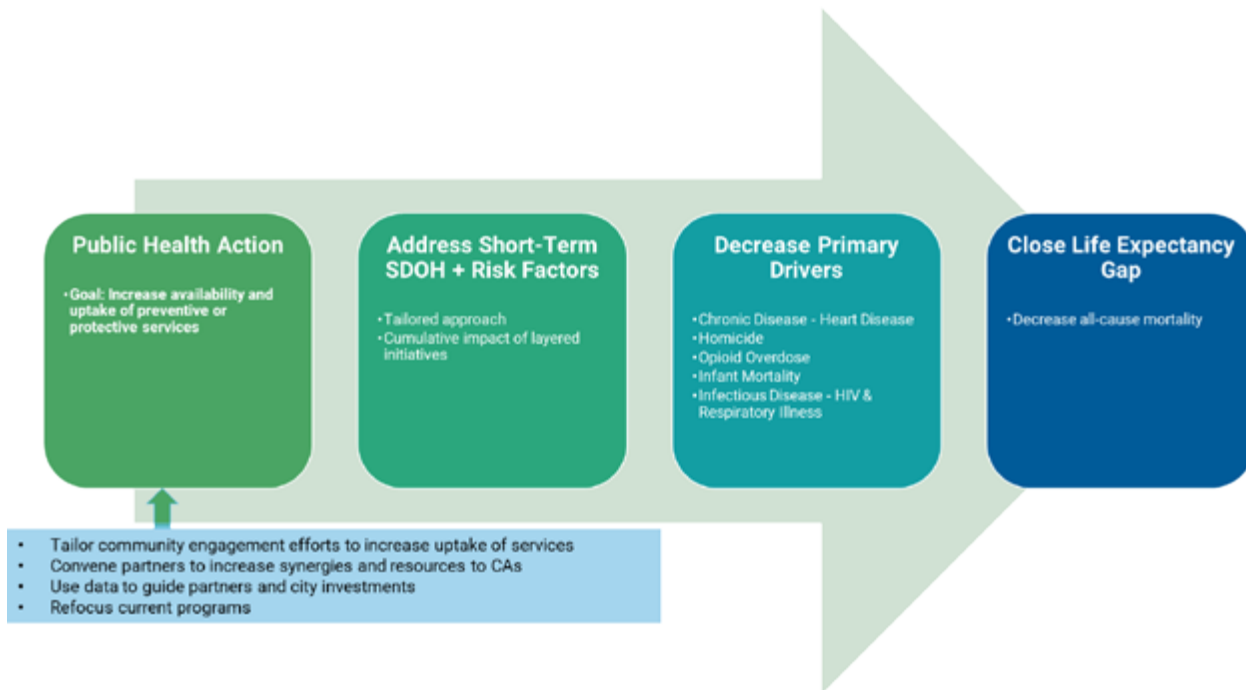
Public Health Action

• Goal: Increase availability and uptake of preventive or protective services

Address Short-Term SDOH + Risk Factors

• Tailored approach
• Cumulative impact of layered initiatives

Decrease Primary Drivers

• Chronic Disease - Heart Disease
• Homicide
• Opioid Overdose
• Infant Mortality
• Infectious Disease - HIV & Respiratory Illness

Close Life Expectancy Gap

• Decrease all-cause mortality

• Tailor community engagement efforts to increase uptake of services
• Convene partners to increase synergies and resources to CAs
• Use data to guide partners and city investments
• Refocus current programs